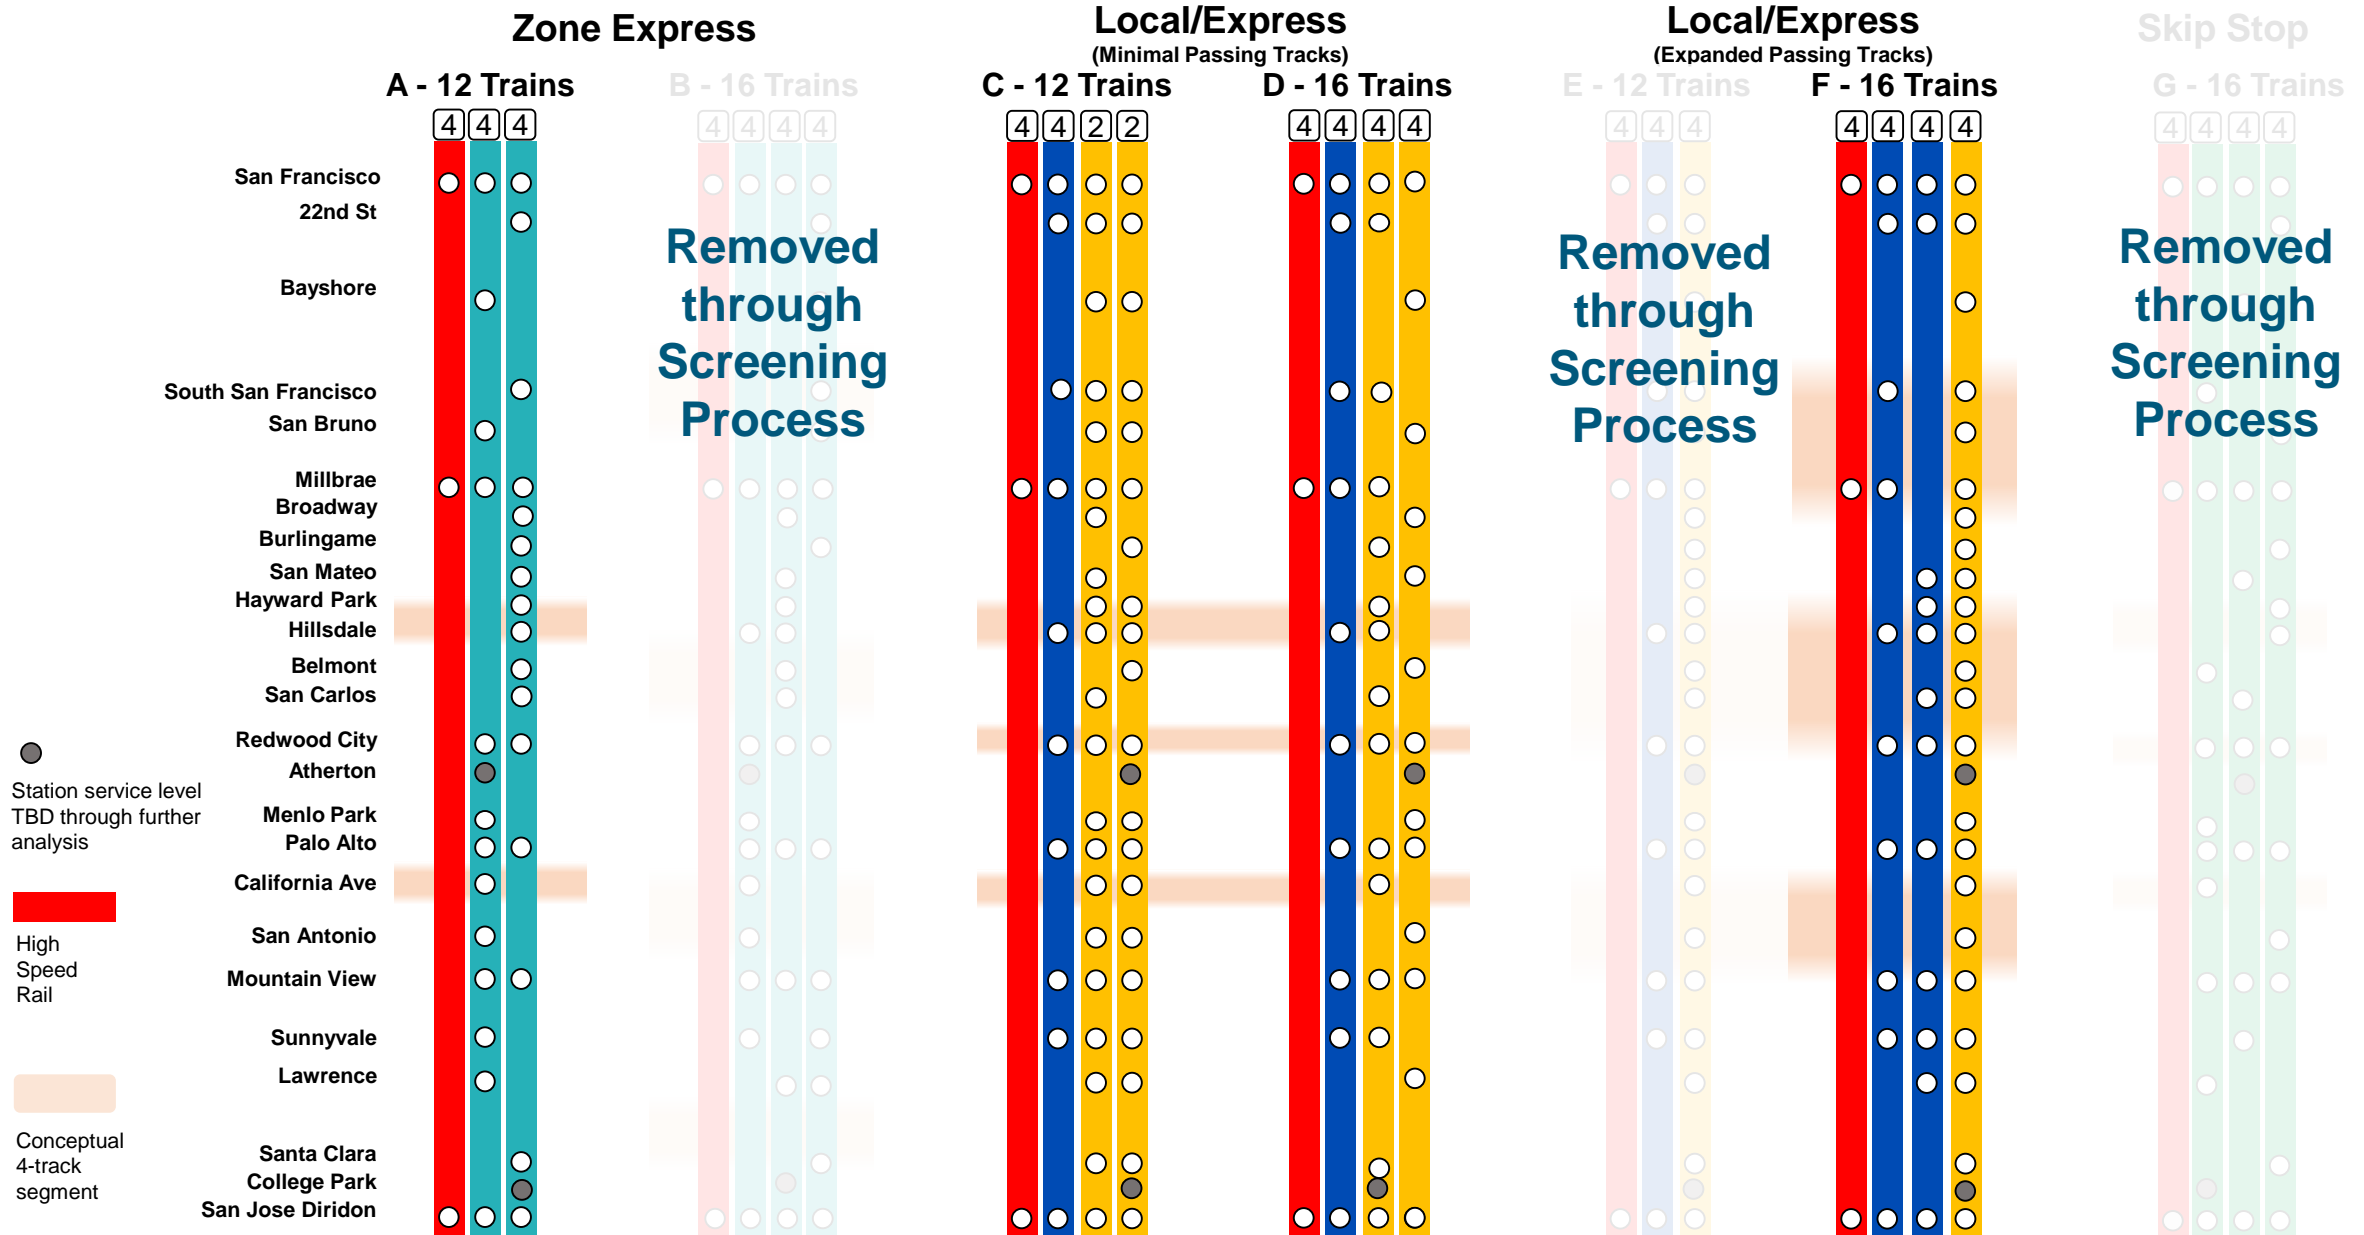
Zone Express

A - 12 Trains
4 4 4

B - 16 Trains
4 4 4 4

Local/Express
(Minimal Passing Tracks)

C - 12 Trains
4 4 2 2

D - 16 Trains
4 4 4 4

Local/Express
(Expanded Passing Tracks)

E - 12 Trains
4 4 4

F - 16 Trains
4 4 4 4

Skip Stop

G - 16 Trains
4 4 4 4

San Francisco
22nd St
Bayshore
South San Francisco
San Bruno
Millbrae
Broadway
Burlingame
San Mateo
Hayward Park
Hillsdale
Belmont
San Carlos
Redwood City
Atherton
Menlo Park
Palo Alto
California Ave
San Antonio
Mountain View
Sunnyvale
Lawrence
Santa Clara
College Park
San Jose Diridon

Removed through Screening Process

Removed through Screening Process

Removed through Screening Process

Station service level TBD through further analysis

High Speed Rail

Conceptual 4-track segment